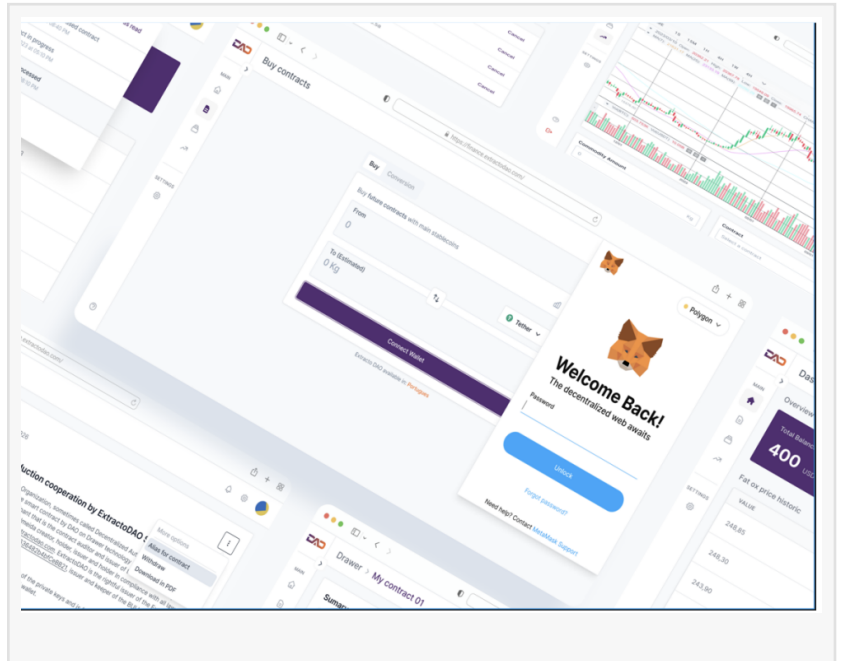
Buy contracts

https://finance.extractodao.com

Buy Conversion

Buy future contracts with main stablecoins

From
0

To (Estimated)
0 Kg

Tether

Connect Wallet

Extracto DAO available in Portugues

Polygon

Welcome Back!
The decentralized web awaits

Password

Unlock

Forgot password?

Need help? Contact MetaMask Support

Cancel
Cancel
Cancel
Cancel

Commodity Amount

Contract

Overview

Total Balance
400 USD

Fat ox price historic
VALUE
248,85
248,30
243,90

Drawer > My contract 01

Summary

uction cooperation by ExtractoDAO

More options
Alias for contract
Withdraw
Download in PDF

SETTINGS
MAIN